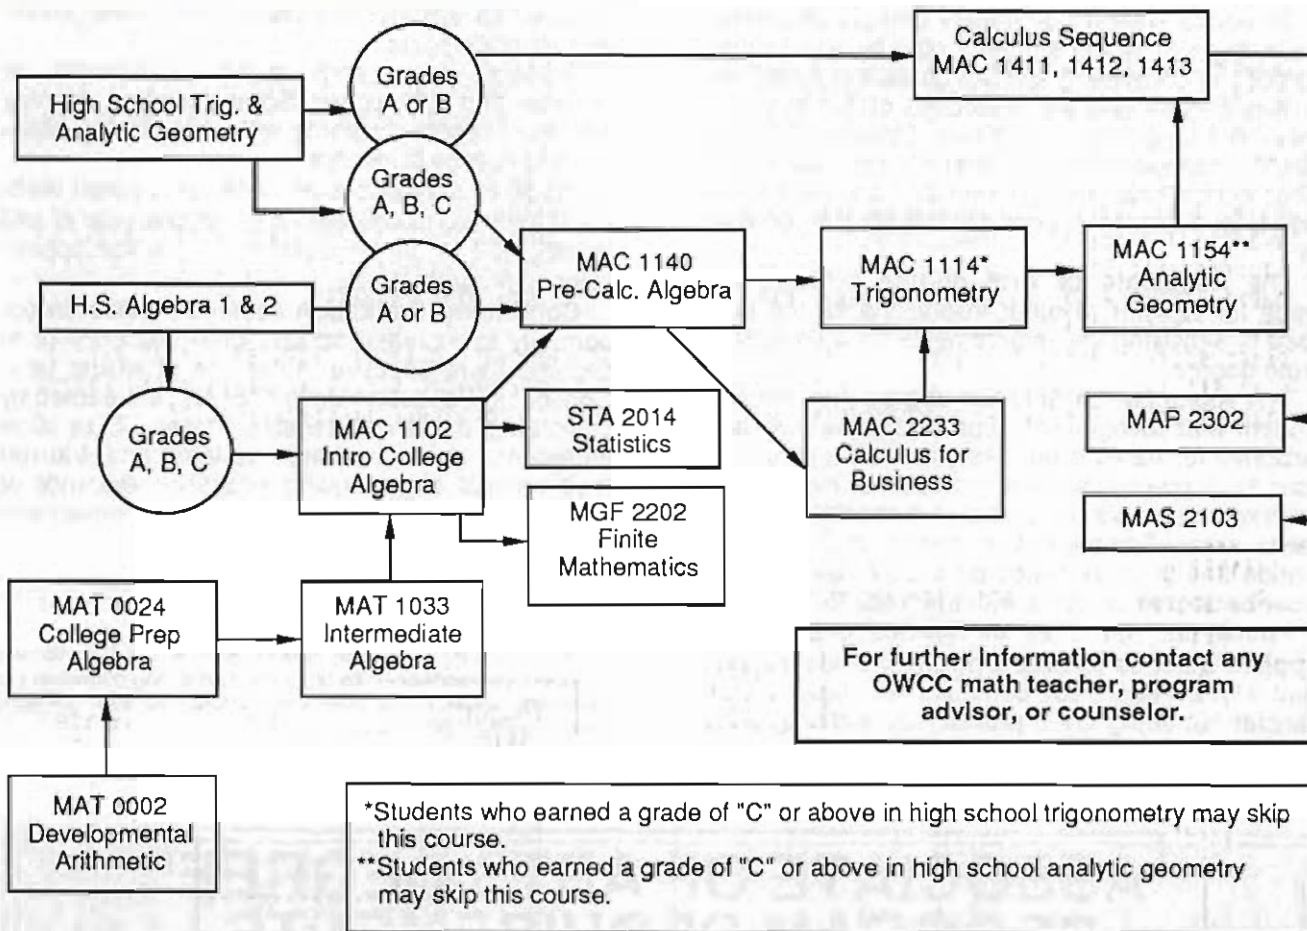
Calculus Sequence
MAC 1411, 1412, 1413

High School Trig. & Analytic Geometry

Grades A or B

Grades A, B, C

Grades A or B

H.S. Algebra 1 & 2

MAC 1140
Pre-Calc. Algebra

MAC 1114*
Trigonometry

MAC 1154**
Analytic Geometry

Grades A, B, C

MAC 1102
Intro College Algebra

STA 2014
Statistics

MGF 2202
Finite Mathematics

MAC 2233
Calculus for Business

MAP 2302

MAS 2103

MAT 0024
College Prep Algebra

MAT 1033
Intermediate Algebra

For further information contact any OWCC math teacher, program advisor, or counselor.

MAT 0002
Developmental Arithmetic

*Students who earned a grade of "C" or above in high school trigonometry may skip this course.
**Students who earned a grade of "C" or above in high school analytic geometry may skip this course.